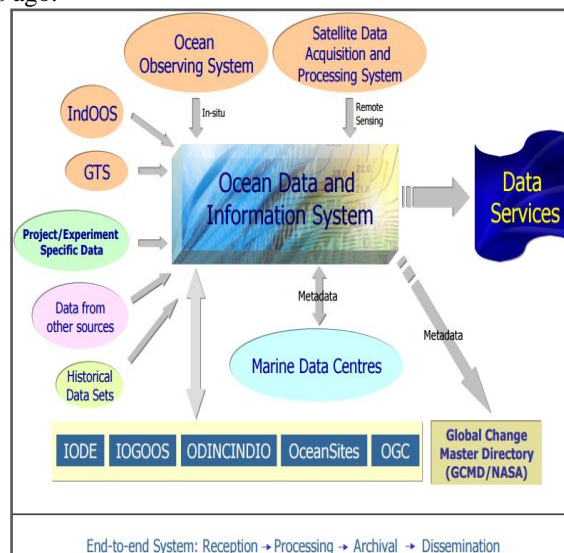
o ago.

Ocean Observing System

Satellite Data Acquisition and Processing System

In-situ

Remote Sensing

IndOOS

GTS

Project/Experiment Specific Data

Data from other sources

Historical Data Sets

Ocean Data and Information System

Data Services

Metadata

Metadata

Marine Data Centres

| IODE | IOGOOS | ODINCINDIO | OceanSites | OGC |
|---|---|---|---|---|

Global Change Master Directory (GCMD/NASA)

End-to-end System: Reception → Processing → Archival → Dissemination